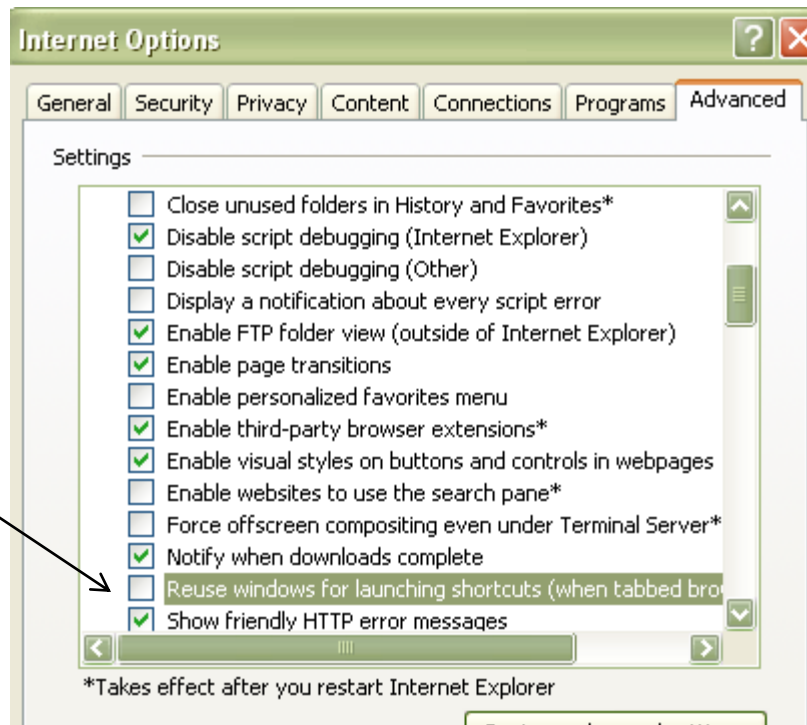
Internet Options

General | Security | Privacy | Content | Connections | Programs | Advanced

Settings

Close unused folders in History and Favorites*
Disable script debugging (Internet Explorer)
Disable script debugging (Other)
Display a notification about every script error
Enable FTP folder view (outside of Internet Explorer)
Enable page transitions
Enable personalized favorites menu
Enable third-party browser extensions*
Enable visual styles on buttons and controls in webpages
Enable websites to use the search pane*
Force offscreen compositing even under Terminal Server*
Notify when downloads complete
Reuse windows for launching shortcuts (when tabbed bro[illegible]
Show friendly HTTP error messages

*Takes effect after you restart Internet Explorer